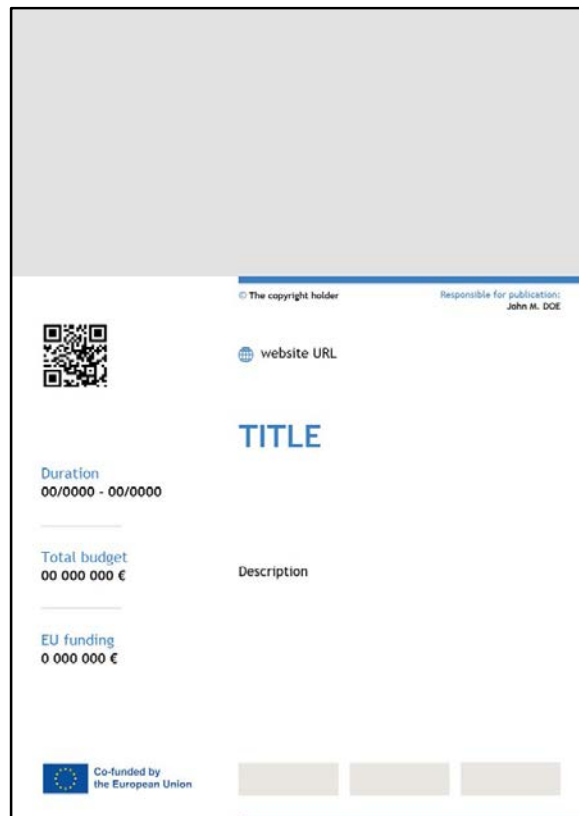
© The copyright holder

Responsible for publication:
John M. DOE

website URL

TITLE

Duration
00/0000 - 00/0000

Total budget
00 000 000 €

Description

EU funding
0 000 000 €

Co-funded by the European Union